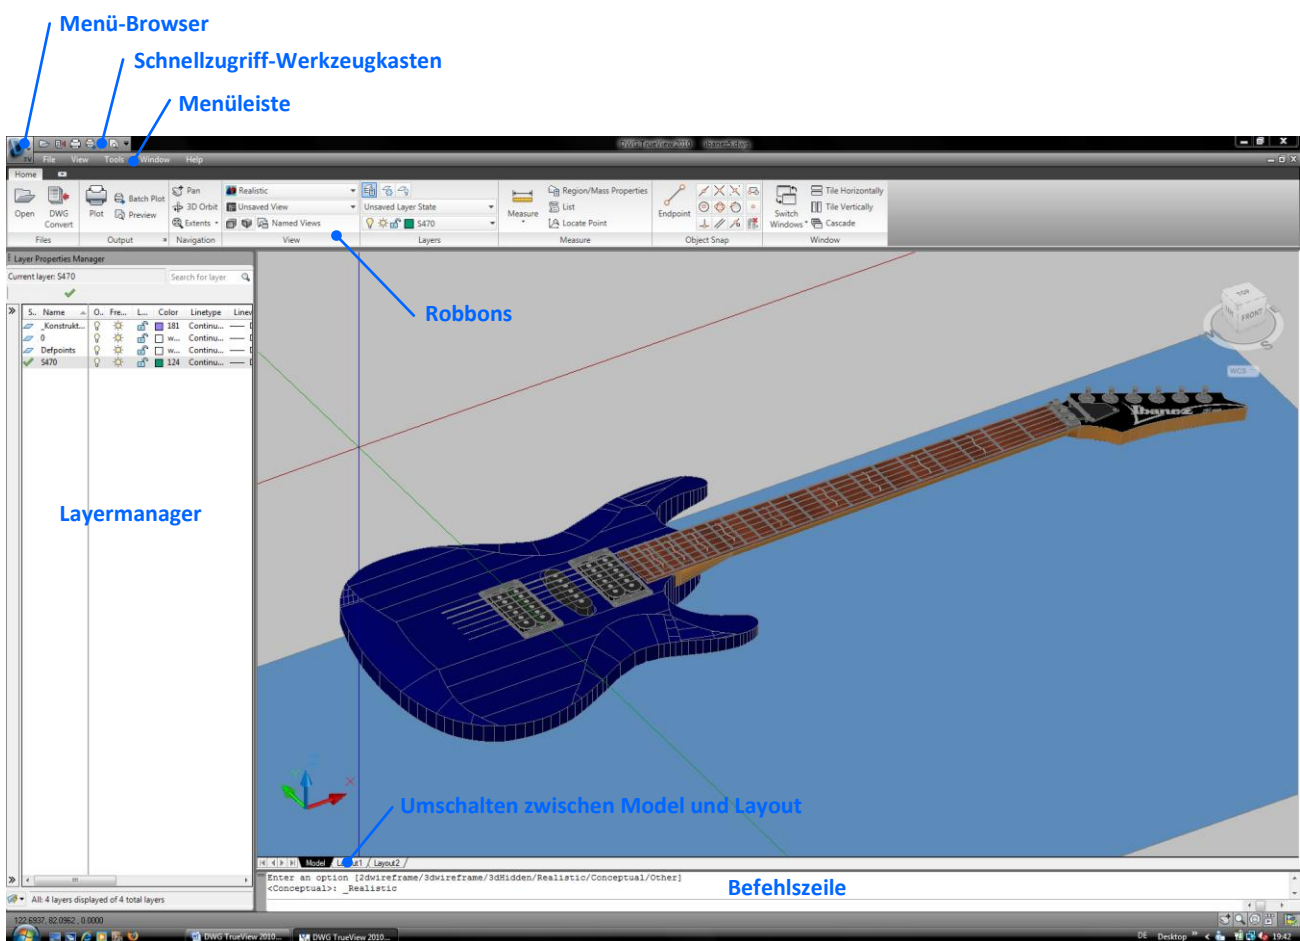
Menü-Browser

Schnellzugriff-Werkzeugkasten

Menüleiste

DWG TrueView 2010

File View Tools Window Help

Home

Open DWG Convert Plot Batch Plot Preview Pan 3D Orbit Extents Realistic Unsaved View Named Views Unsaved Layer State S470 Measure Region/Mass Properties List Locate Point Endpoint Switch Windows Tile Horizontally Tile Vertically Cascade

Files Output Navigation View Layers Measure Object Snap Window

Layer Properties Manager

Current layer: S470

Search for layer

| S.. | Name | O.. | Fre... | L... | Color | Linetype | Linew |
|---|---|---|---|---|---|---|---|
| | _Konstrukt... | | | | 181 | Continu... | |
| | 0 | | | | w... | Continu... | |
| | Defpoints | | | | w... | Continu... | |
| | S470 | | | | 124 | Continu... | |

Robbons

TOP FRONT

WCS

Layermanager

Umschalten zwischen Model und Layout

Model Layout1 Layout2

Enter an option [2dwireframe/3dwireframe/3dHidden/Realistic/Conceptual/Other]
<Conceptual>: _Realistic

Befehlszeile

All: 4 layers displayed of 4 total layers

122.6937, 82.0962 , 0.0000

DWG TrueView 2010... DWG TrueView 2010...

DE Desktop 19:42